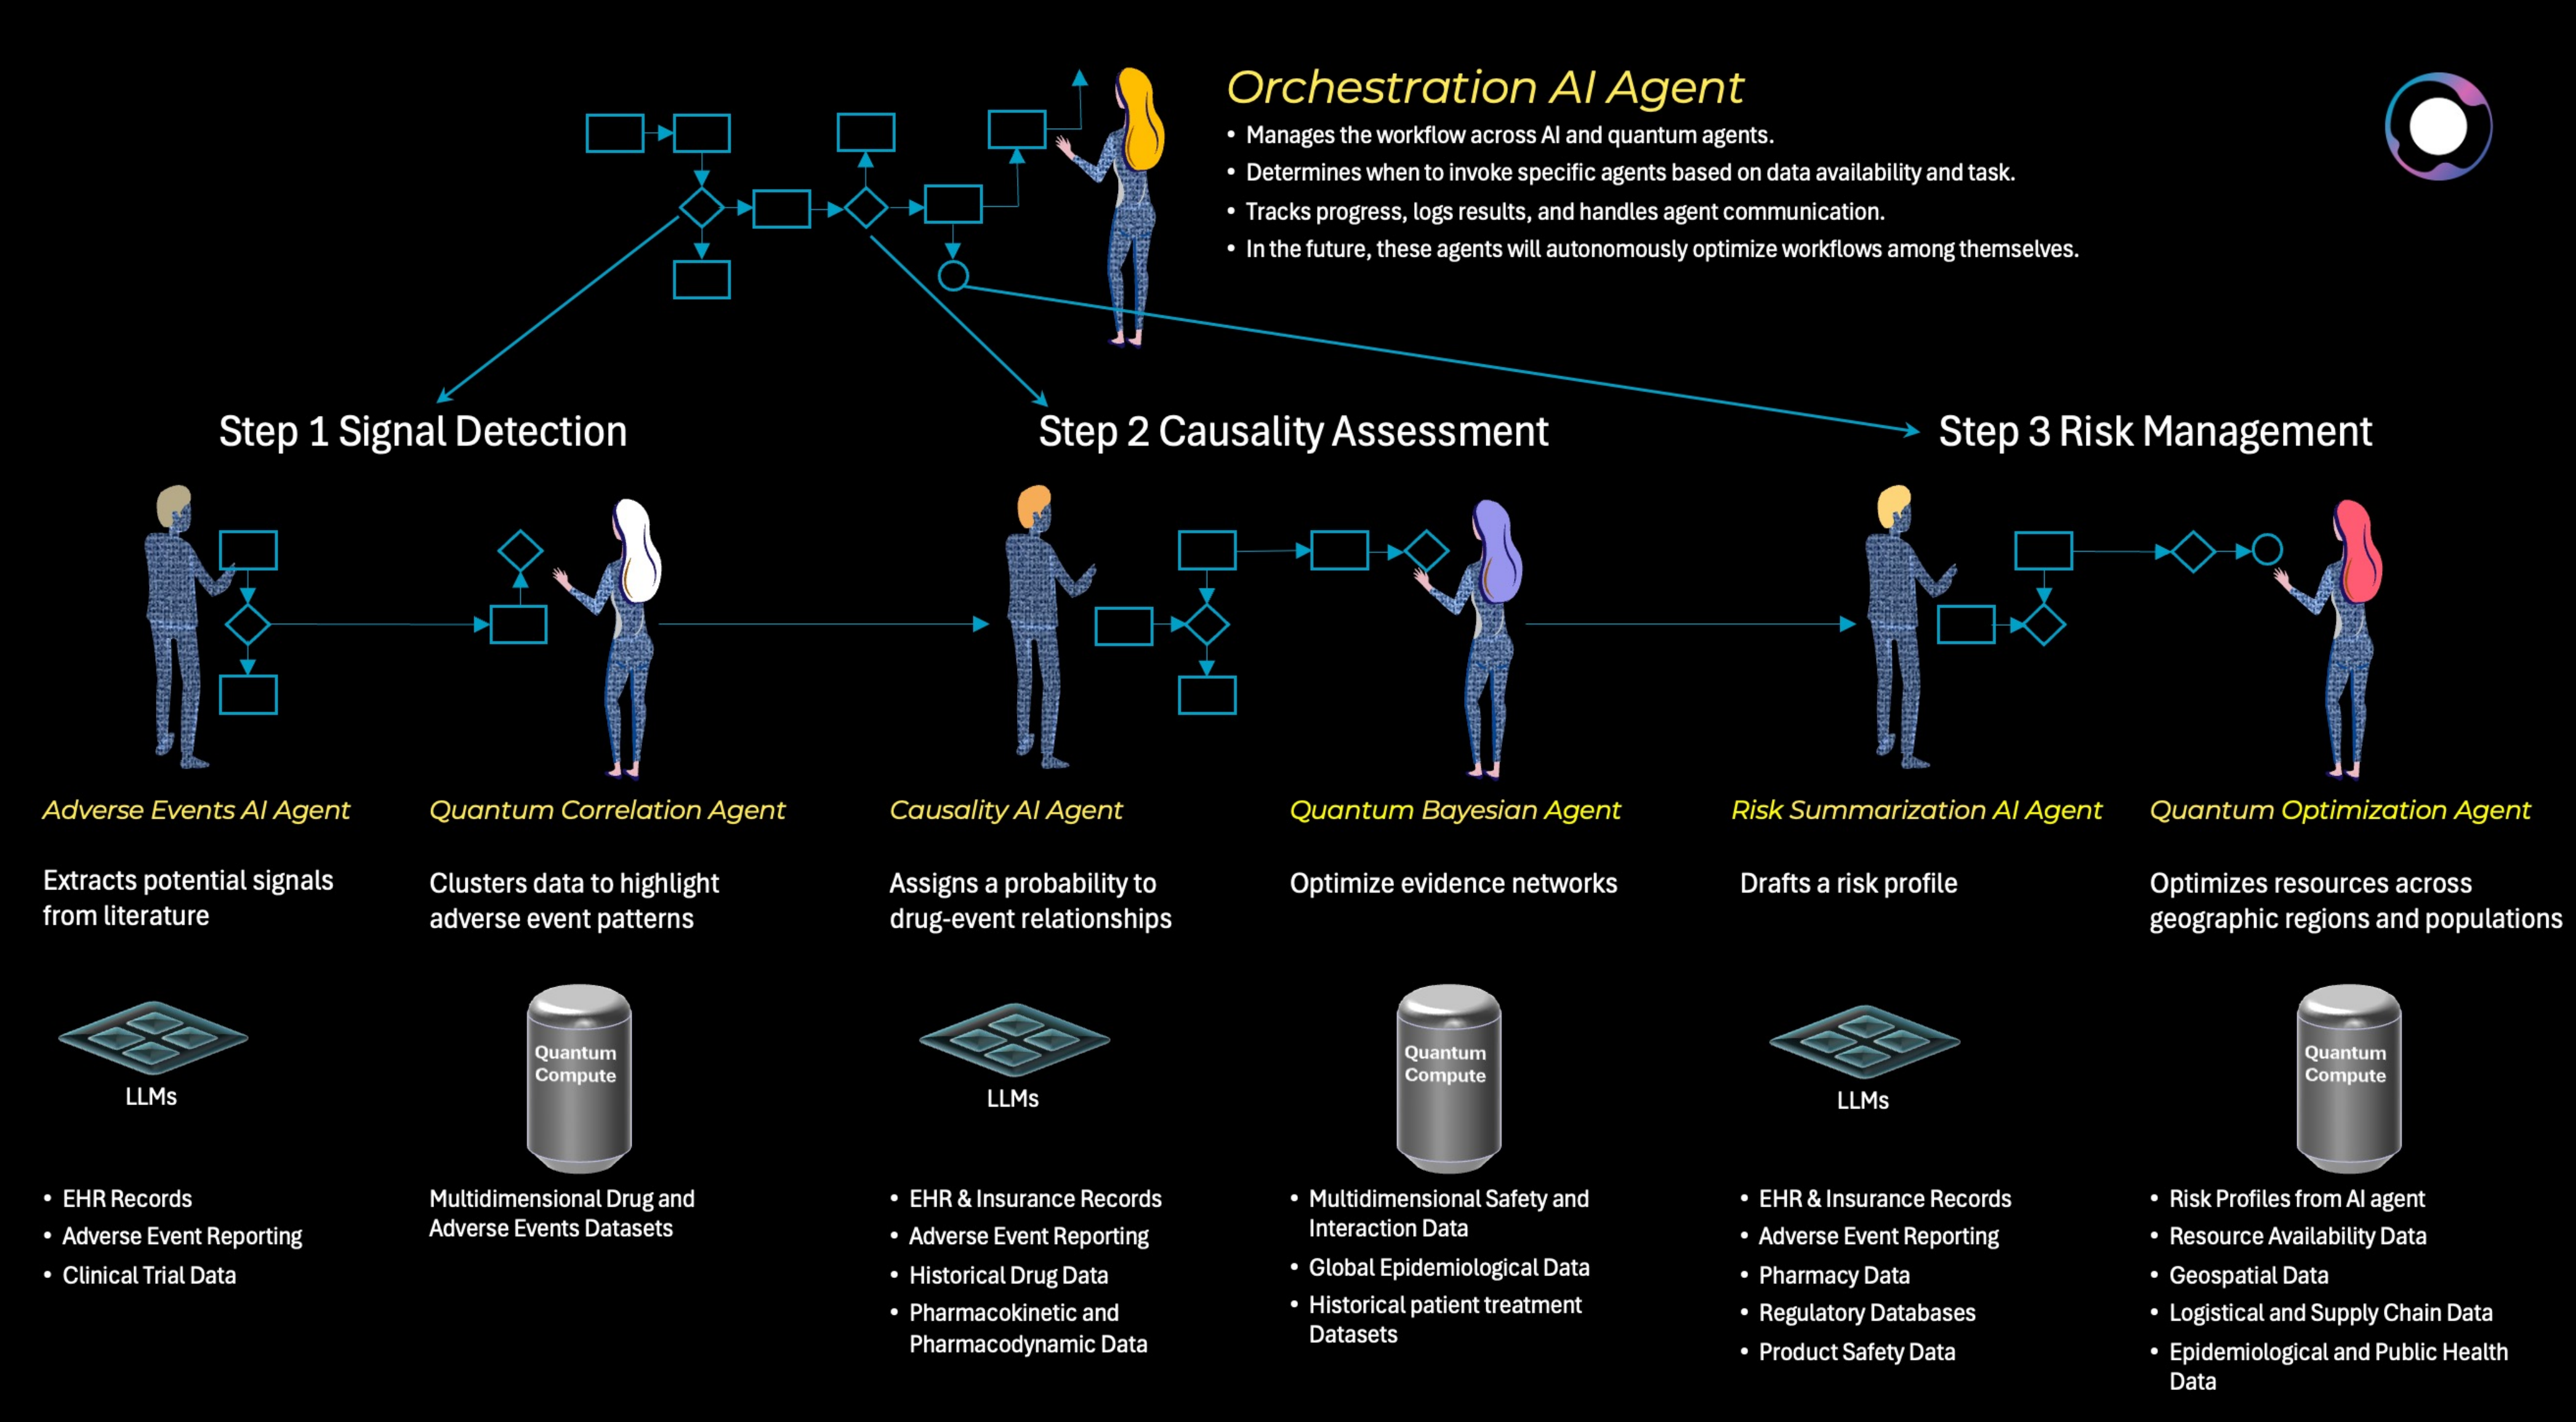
Orchestration AI Agent

- Manages the workflow across AI and quantum agents.
- Determines when to invoke specific agents based on data availability and task.
- Tracks progress, logs results, and handles agent communication.
- In the future, these agents will autonomously optimize workflows among themselves.

Step 1 Signal Detection

Step 2 Causality Assessment

Step 3 Risk Management

Adverse Events AI Agent

Extracts potential signals from literature

LLMs

- EHR Records
- Adverse Event Reporting
- Clinical Trial Data

Quantum Correlation Agent

Clusters data to highlight adverse event patterns

Quantum Compute

Multidimensional Drug and Adverse Events Datasets

Causality AI Agent

Assigns a probability to drug-event relationships

LLMs

- EHR & Insurance Records
- Adverse Event Reporting
- Historical Drug Data
- Pharmacokinetic and Pharmacodynamic Data

Quantum Bayesian Agent

Optimize evidence networks

Quantum Compute

- Multidimensional Safety and Interaction Data
- Global Epidemiological Data
- Historical patient treatment Datasets

Risk Summarization AI Agent

Drafts a risk profile

LLMs

- EHR & Insurance Records
- Adverse Event Reporting
- Pharmacy Data
- Regulatory Databases
- Product Safety Data

Quantum Optimization Agent

Optimizes resources across geographic regions and populations

Quantum Compute

- Risk Profiles from AI agent
- Resource Availability Data
- Geospatial Data
- Logistical and Supply Chain Data
- Epidemiological and Public Health Data